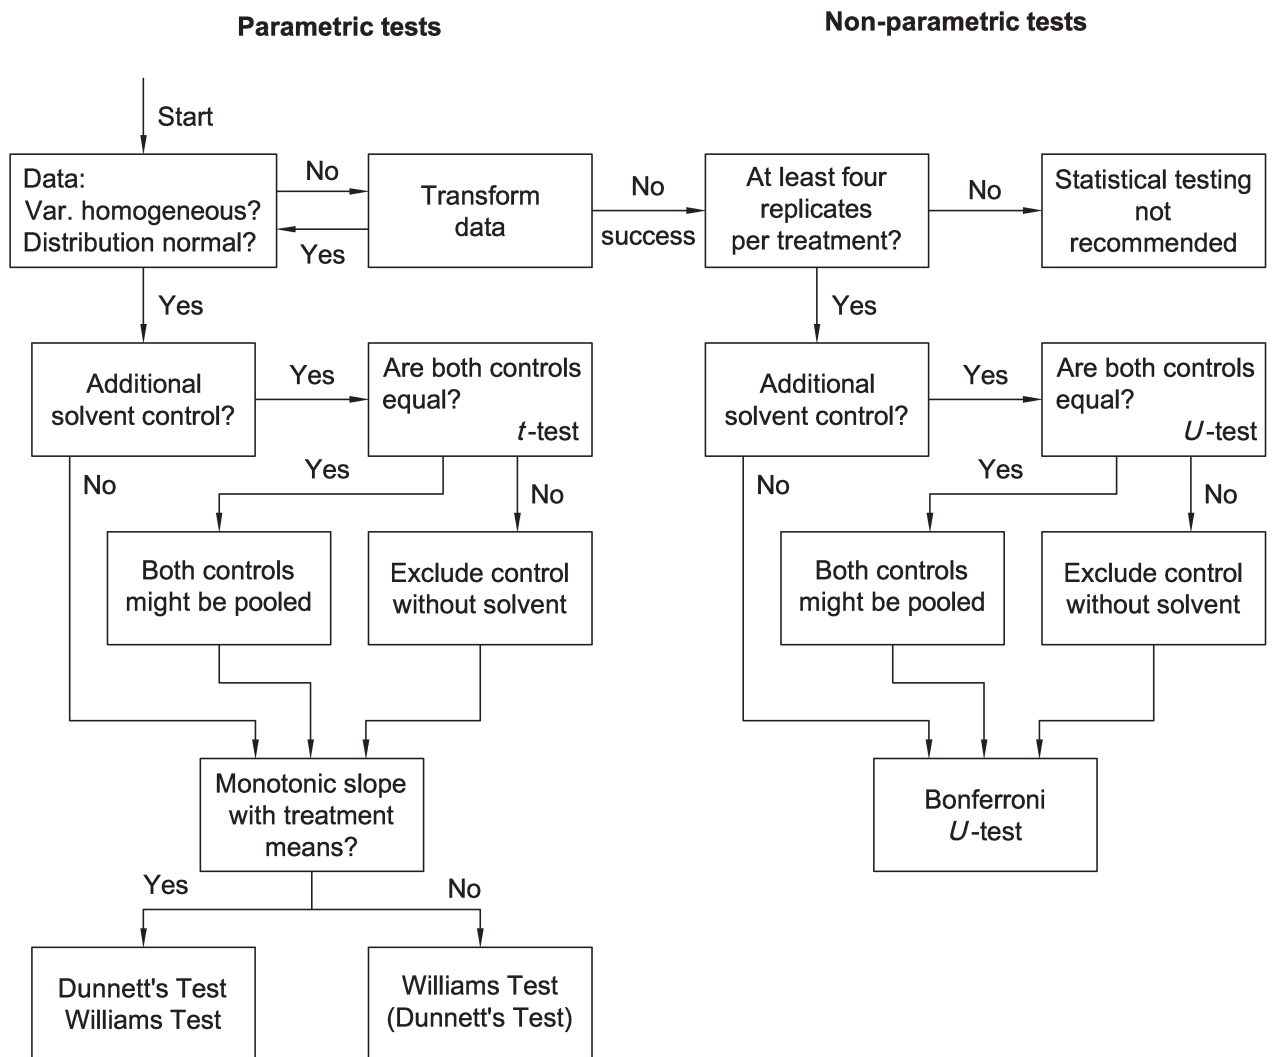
Parametric tests

Non-parametric tests

Start

Data:
Var. homogeneous?
Distribution normal?

No

Yes

Transform data

No

success

At least four replicates per treatment?

No

Statistical testing not recommended

Yes

Yes

Additional solvent control?

Yes

Are both controls equal?
$t$-test

No

Yes

No

Both controls might be pooled

Exclude control without solvent

Monotonic slope with treatment means?

Yes

No

Dunnett's Test
Williams Test

Williams Test
(Dunnett's Test)

Additional solvent control?

Yes

Are both controls equal?
$U$-test

No

Yes

No

Both controls might be pooled

Exclude control without solvent

Bonferroni
$U$-test